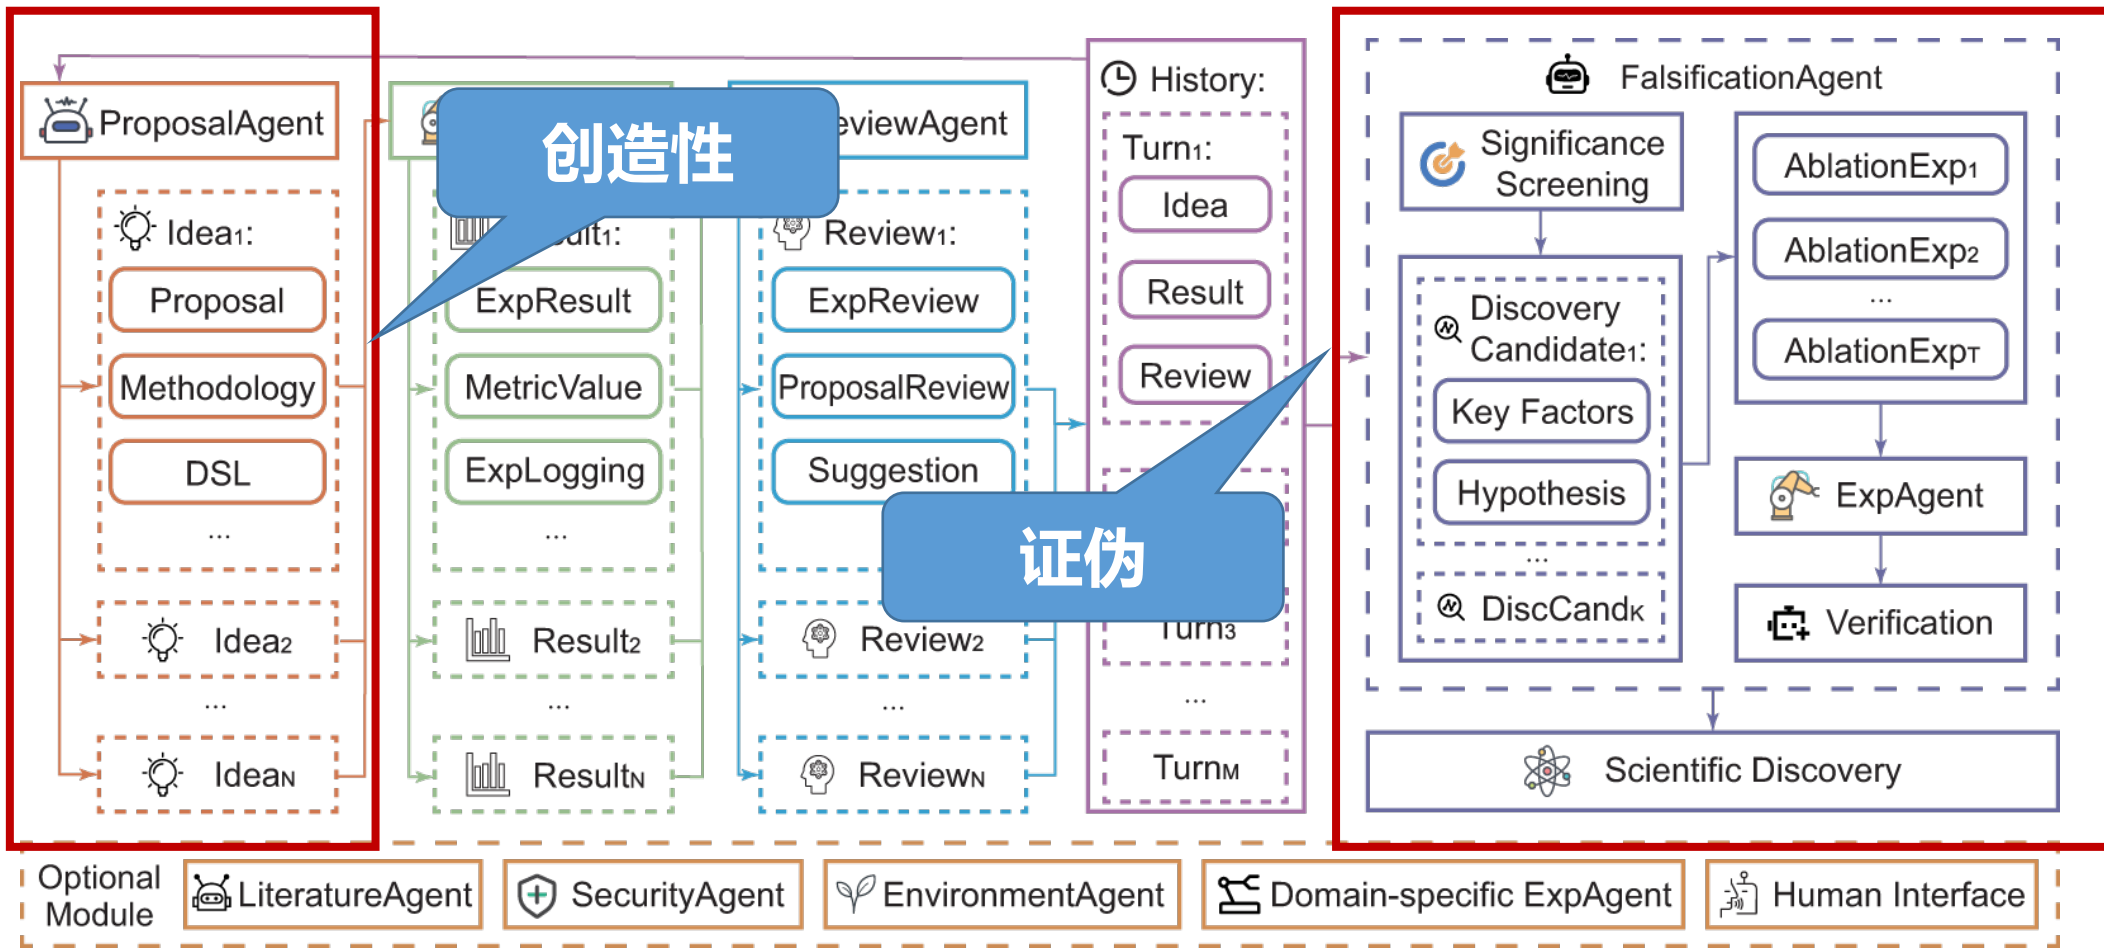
ProposalAgent

Idea$_1$:

Proposal

Methodology

DSL

...

Idea$_2$

...

Idea$_N$

创造性

ult$_1$:

ExpResult

MetricValue

ExpLogging

...

Result$_2$

...

Result$_N$

eviewAgent

Review$_1$:

ExpReview

ProposalReview

Suggestion

Review$_2$

...

Review$_N$

History:

Turn$_1$:

Idea

Result

Review

Turn$_3$

...

Turn$_M$

证伪

FalsificationAgent

Significance Screening

Discovery Candidate$_1$:

Key Factors

Hypothesis

...

DiscCand$_K$

AblationExp$_1$

AblationExp$_2$

...

AblationExp$_T$

ExpAgent

Verification

Scientific Discovery

Optional Module

LiteratureAgent

SecurityAgent

EnvironmentAgent

Domain-specific ExpAgent

Human Interface